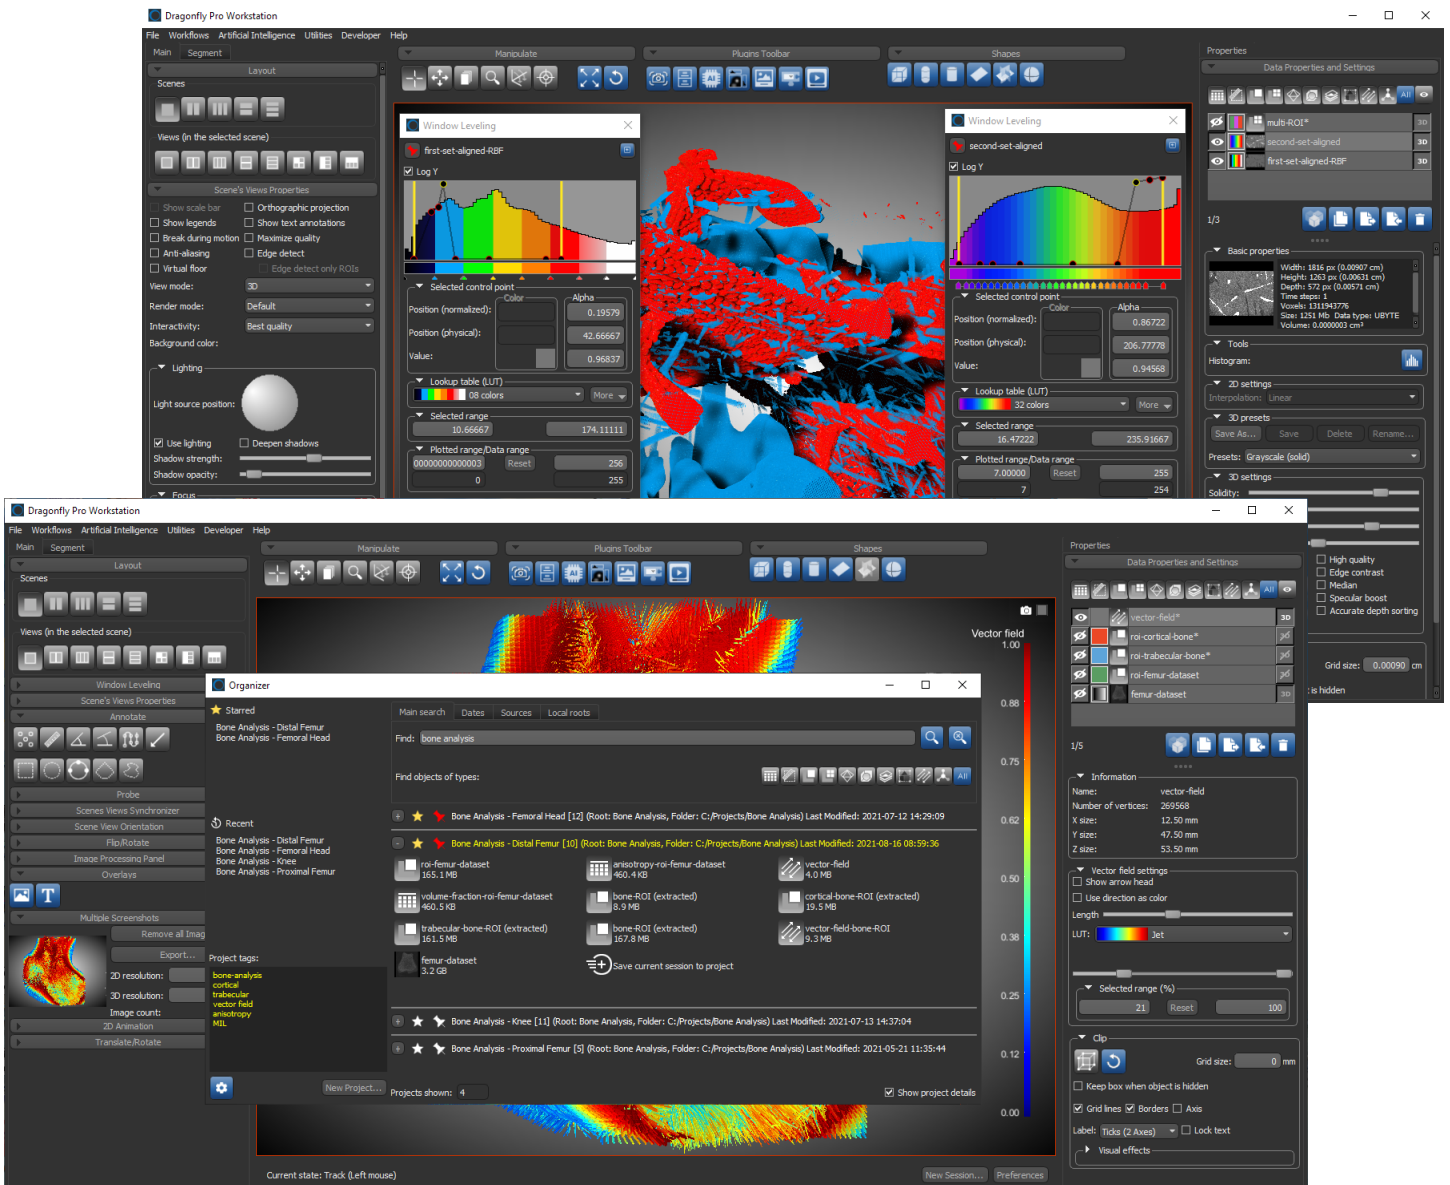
Dragonfly Pro Workstation

File Workflows Artificial Intelligence Utilities Developer Help

Main Segment

Layout

Scenes

Views (in the selected scene)

Scene's Views Properties

Show scale bar
Orthographic projection
Show legends
Show text annotations
Break during motion
Maximize quality
Anti-aliasing
Edge detect
Virtual floor
Edge detect only ROIs

View mode: 3D
Render mode: Default
Interactivity: Best quality
Background color:

Lighting

Light source position:

Use lighting
Deepen shadows
Shadow strength:
Shadow opacity:

Focus

Manipulate

Plugins Toolbar

Shapes

Window Leveling

first-set-aligned-RBF

Log Y

Selected control point
Color
Alpha
Position (normalized): 0.19579
Position (physical): 42.66667
Value: 0.96837

Lookup table (LUT)
08 colors
More

Selected range
10.66667
174.11111

Plotted range/Data range
0000000000003
Reset
256
0
255

Window Leveling

second-set-aligned

Log Y

Selected control point
Color
Alpha
Position (normalized): 0.86722
Position (physical): 206.77778
Value: 0.94568

Lookup table (LUT)
32 colors
More

Selected range
16.47222
235.91667

Plotted range/Data range
7.00000
Reset
255
7
254

Properties

Data Properties and Settings

All

multi-ROI*
3D
second-set-aligned
3D
first-set-aligned-RBF
3D

1/3

Basic properties

Width: 1816 px (0.00907 cm)
Height: 1263 px (0.00631 cm)
Depth: 572 px (0.00571 cm)
Time steps: 1
Voxels: 1311943776
Size: 1251 Mb Data type: UBYTE
Volume: 0.0000003 cm³

Tools
Histogram:

2D settings
Interpolation: Linear

3D presets
Save As... Save Delete Rename...
Presets: Grayscale (solid)

3D settings
Solidity:

High quality
Edge contrast
Median
Specular boost
Accurate depth sorting

Grid size: 0.00090 cm
is hidden

Dragonfly Pro Workstation

File Workflows Artificial Intelligence Utilities Developer Help

Main Segment

Layout

Scenes

Views (in the selected scene)

Window Leveling
Scene's Views Properties
Annotate

Probe
Scenes Views Synchronizer
Scene View Orientation
Flip/Rotate
Image Processing Panel
Overlays

Multiple Screenshots
Remove all Imag
Export...
2D resolution:
3D resolution:
Image count:
2D Animation
Translate/Rotate

Manipulate

Plugins Toolbar

Shapes

Vector field
1.00
0.88
0.75
0.62
0.50
0.38
0.25
0.12
0.00

Current state: Track (Left mouse)

New Session...
Preferences

Organizer

Starred
Bone Analysis - Distal Femur
Bone Analysis - Femoral Head

Recent
Bone Analysis - Distal Femur
Bone Analysis - Femoral Head
Bone Analysis - Knee
Bone Analysis - Proximal Femur

Project tags:
bone-analysis
cortical
trabecular
vector field
anisotropy
MIL

New Project...

Main search Dates Sources Local roots

Find: bone analysis

Find objects of types:
All

Bone Analysis - Femoral Head [12] (Root: Bone Analysis, Folder: C:/Projects/Bone Analysis) Last Modified: 2021-07-12 14:29:09

Bone Analysis - Distal Femur [10] (Root: Bone Analysis, Folder: C:/Projects/Bone Analysis) Last Modified: 2021-08-16 08:59:36

roi-femur-dataset
165.1 MB
anisotropy-roi-femur-dataset
460.4 KB
vector-field
4.0 MB
volume-fraction-roi-femur-dataset
460.5 KB
bone-ROI (extracted)
8.9 MB
cortical-bone-ROI (extracted)
19.5 MB
trabecular-bone-ROI (extracted)
161.5 MB
bone-ROI (extracted)
167.8 MB
vector-field-bone-ROI
9.3 MB
femur-dataset
3.2 GB
Save current session to project

Bone Analysis - Knee [11] (Root: Bone Analysis, Folder: C:/Projects/Bone Analysis) Last Modified: 2021-07-13 14:37:04

Bone Analysis - Proximal Femur [5] (Root: Bone Analysis, Folder: C:/Projects/Bone Analysis) Last Modified: 2021-05-21 11:35:44

Projects shown: 4
Show project details

Properties

Data Properties and Settings

All

vector-field*
3D
roi-cortical-bone*
roi-trabecular-bone*
roi-femur-dataset
femur-dataset
3D

1/5

Information
Name: vector-field
Number of vertices: 269568
X size: 12.50 mm
Y size: 47.50 mm
Z size: 53.50 mm

Vector field settings
Show arrow head
Use direction as color
Length
LUT: Jet

Selected range (%)
21
Reset
100

Clip
Grid size: 0 mm
Keep box when object is hidden
Grid lines
Borders
Axis
Label: Ticks (2 Axes)
Lock text
Visual effects